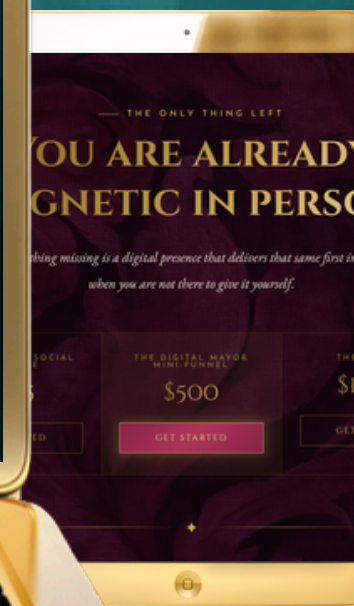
THE ONLY THING LEFT

YOU ARE ALREADY
GNETIC IN PERSO

thing missing is a digital presence that delivers that same first i
when you are not there to give it yourself.

SOCIAL
E
5
ED

THE DIGITAL MAYOR
MINI-FUNNEL
$500
GET STARTED

THE
$1
GET